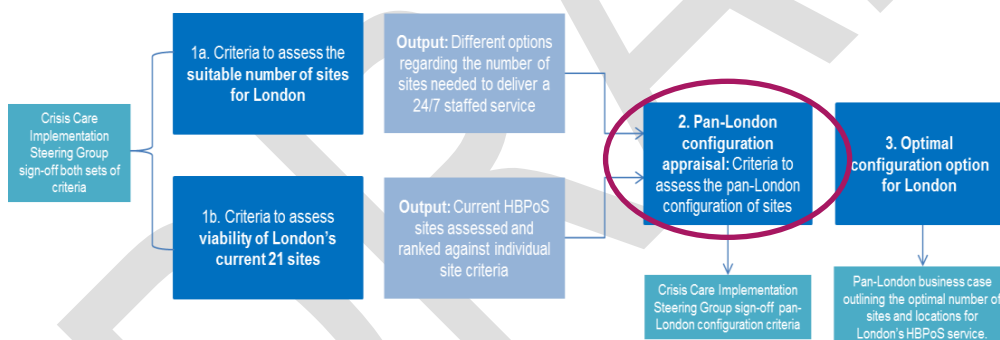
Crisis Care Implementation Steering Group sign-off both sets of criteria

1a. Criteria to assess the suitable number of sites for London

Output: Different options regarding the number of sites needed to deliver a 24/7 staffed service

1b. Criteria to assess viability of London's current 21 sites

Output: Current HBPoS sites assessed and ranked against individual site criteria

2. Pan-London configuration appraisal: Criteria to assess the pan-London configuration of sites

Crisis Care Implementation Steering Group sign-off pan-London configuration criteria

3. Optimal configuration option for London

Pan-London business case outlining the optimal number of sites and locations for London's HBPoS service.